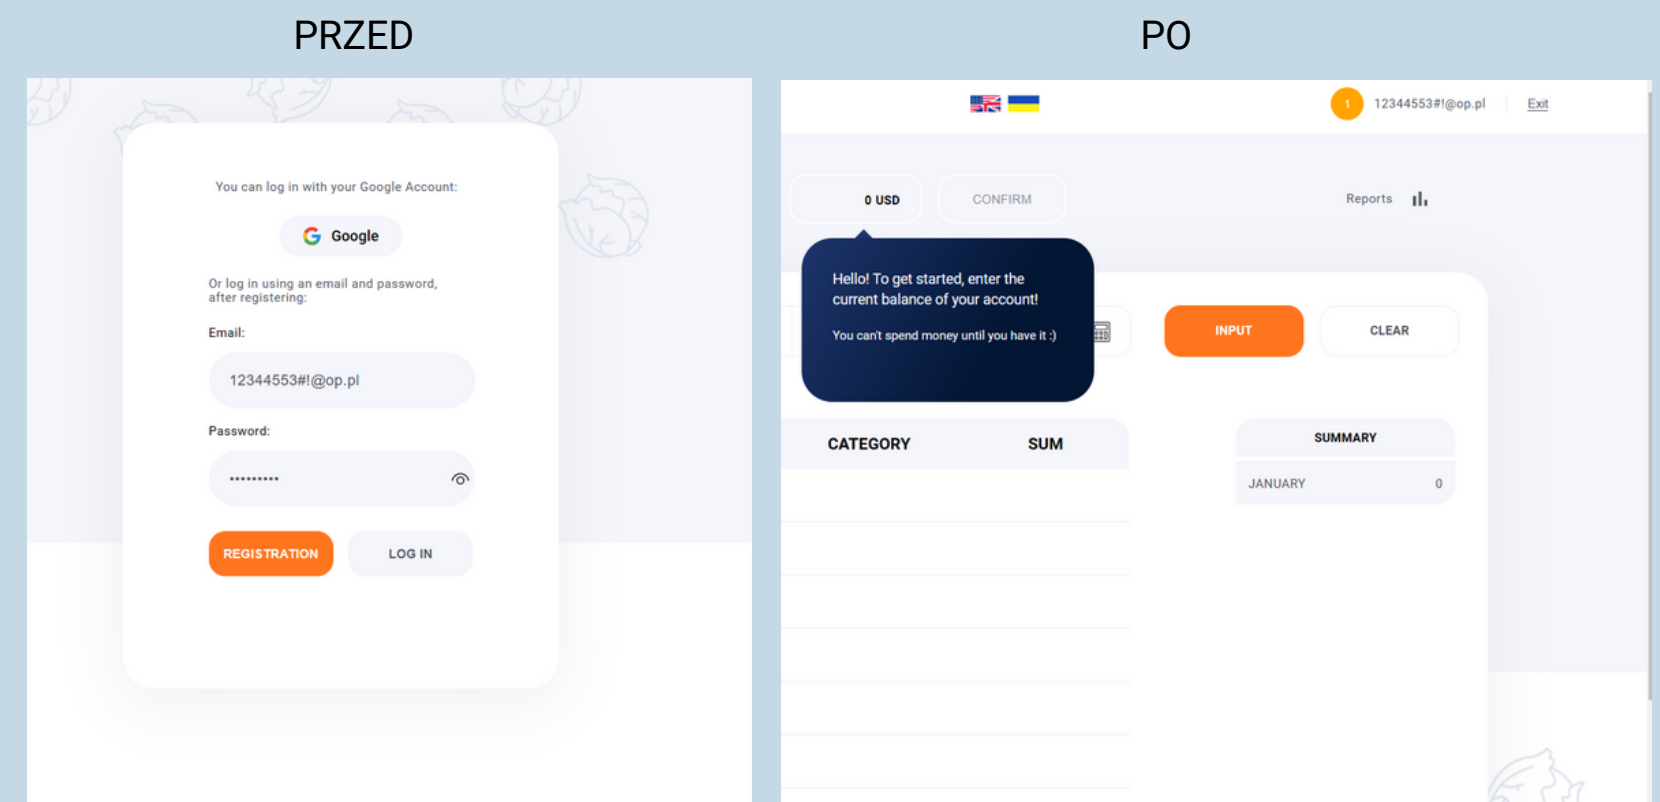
PRZED

You can log in with your Google Account:

Google

Or log in using an email and password, after registering:

Email:

12344553#!@op.pl

Password:

•••••••••

REGISTRATION

LOG IN

PO

1 12344553#!@op.pl

Exit

0 USD

CONFIRM

Reports

Hello! To get started, enter the current balance of your account!

You can't spend money until you have it :)

INPUT

CLEAR

CATEGORY

SUM

SUMMARY

JANUARY 0